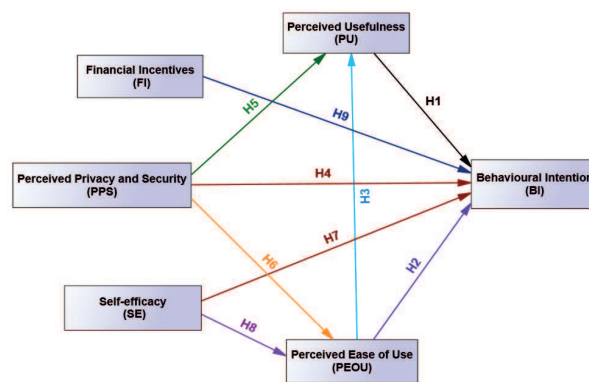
Perceived Usefulness
(PU)

Financial Incentives
(FI)

H5

H9

H1

Perceived Privacy and Security
(PPS)

H4

Behavioural Intention
(BI)

H3

H7

H6

H2

Self-efficacy
(SE)

H8

Perceived Ease of Use
(PEOU)